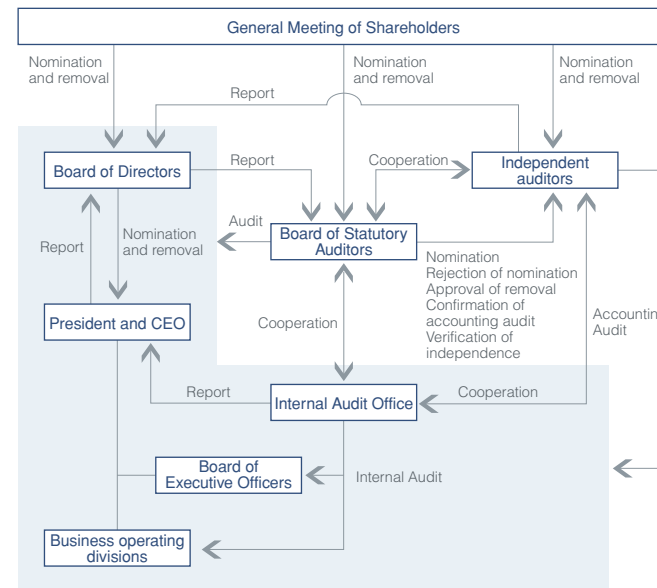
General Meeting of Shareholders

Nomination and removal

Nomination and removal

Nomination and removal

Report

Board of Directors

Report

Cooperation

Independent auditors

Audit

Board of Statutory Auditors

Report

Nomination and removal

Nomination
Rejection of nomination
Approval of removal
Confirmation of accounting audit
Verification of independence

Accountin
Audit

President and CEO

Cooperation

Report

Internal Audit Office

Cooperation

Board of Executive Officers

Internal Audit

Business operating divisions